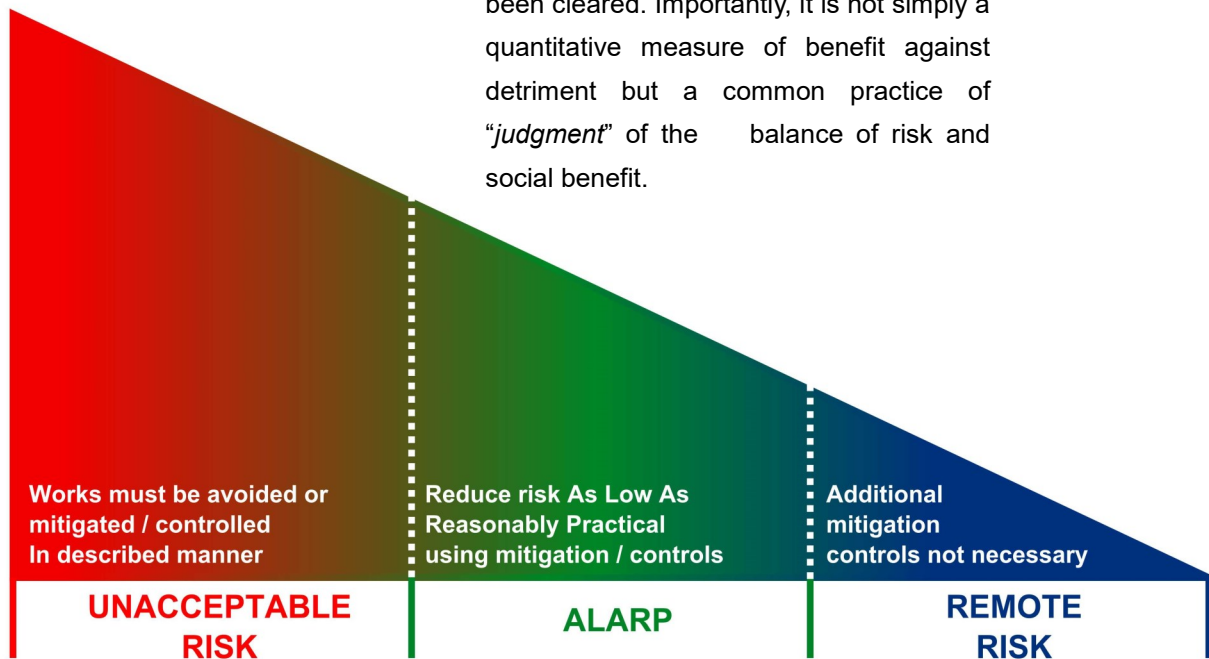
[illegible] cleared. Importantly, it is not simply a quantitative measure of benefit against detriment but a common practice of "*judgment*" of the balance of risk and social benefit.

Works must be avoided or mitigated / controlled In described manner

Reduce risk As Low As Reasonably Practical using mitigation / controls

Additional mitigation controls not necessary

| UNACCEPTABLE RISK | ALARP | REMOTE RISK |
|---|---|---|